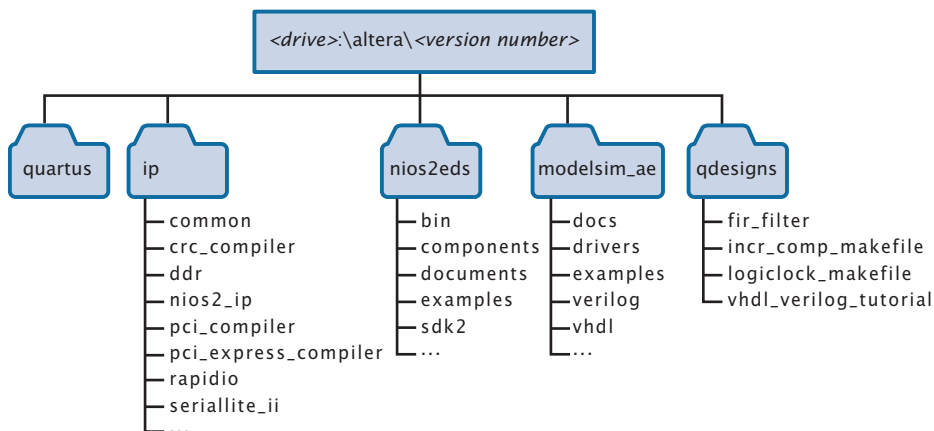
<drive>:\altera\<version number>

quartus

ip
common
crc_compiler
ddr
nios2_ip
pci_compiler
pci_express_compiler
rapidio
seriallite_ii
...

nios2eds
bin
components
documents
examples
sdk2
...

modelsim_ae
docs
drivers
examples
verilog
vhdl
...

qdesigns
fir_filter
incr_comp_makefile
logiclock_makefile
vhdl_verilog_tutorial